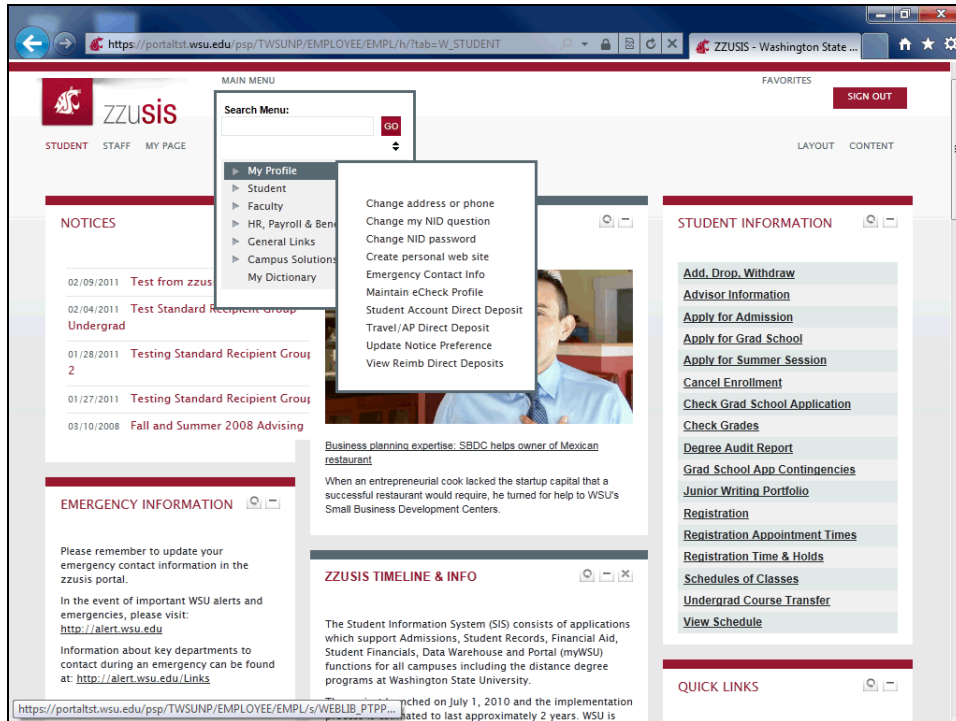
https://portaltst.wsu.edu/psp/TWSUNP/EMPLOYEE/EMPL/h/?tab=W_STUDENT

ZZUSIS - Washington State ...

MAIN MENU

FAVORITES

SIGN OUT

ZZUSIS

STUDENT STAFF MY PAGE

LAYOUT CONTENT

Search Menu:

GO

My Profile
Student
Faculty
HR, Payroll & Bene
General Links
Campus Solution
My Dictionary

Change address or phone
Change my NID question
Change NID password
Create personal web site
Emergency Contact Info
Maintain eCheck Profile
Student Account Direct Deposit
Travel/AP Direct Deposit
Update Notice Preference
View Reimb Direct Deposits

NOTICES

02/09/2011 Test from zzus

02/04/2011 Test Standard Recipient Group Undergrad

01/28/2011 Testing Standard Recipient Grouj 2

01/27/2011 Testing Standard Recipient Grouj

03/10/2008 Fall and Summer 2008 Advising

Business planning expertise: SBDC helps owner of Mexican restaurant

When an entrepreneurial cook lacked the startup capital that a successful restaurant would require, he turned for help to WSU's Small Business Development Centers.

STUDENT INFORMATION

Add, Drop, Withdraw
Advisor Information
Apply for Admission
Apply for Grad School
Apply for Summer Session
Cancel Enrollment
Check Grad School Application
Check Grades
Degree Audit Report
Grad School App Contingencies
Junior Writing Portfolio
Registration
Registration Appointment Times
Registration Time & Holds
Schedules of Classes
Undergrad Course Transfer
View Schedule

EMERGENCY INFORMATION

Please remember to update your emergency contact information in the zzusis portal.

In the event of important WSU alerts and emergencies, please visit: http://alert.wsu.edu

Information about key departments to contact during an emergency can be found at: http://alert.wsu.edu/Links

ZZUSIS TIMELINE & INFO

The Student Information System (SIS) consists of applications which support Admissions, Student Records, Financial Aid, Student Financials, Data Warehouse and Portal (myWSU) functions for all campuses including the distance degree programs at Washington State University.

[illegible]nched on July 1, 2010 and the implementation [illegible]ated to last approximately 2 years. WSU is

QUICK LINKS

https://portaltst.wsu.edu/psp/TWSUNP/EMPLOYEE/EMPL/s/WEBLIB_PTPP...